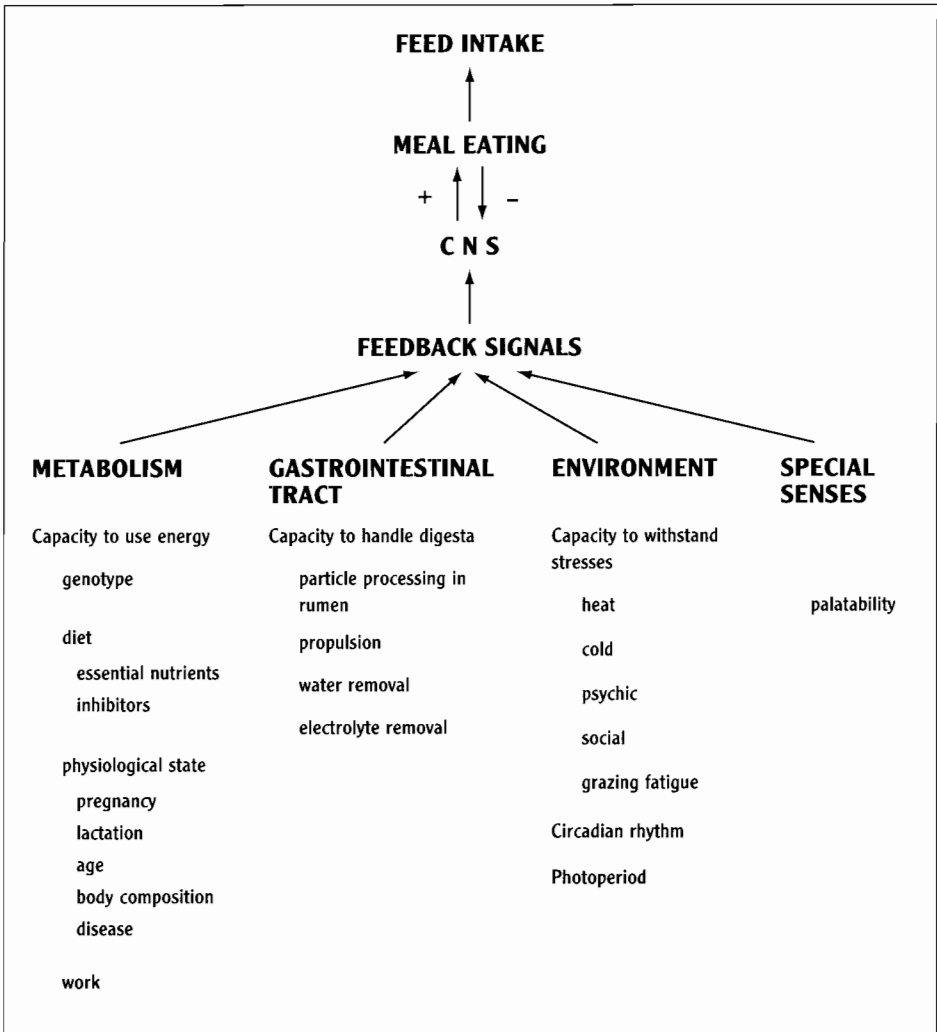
FEED INTAKE

MEAL EATING

+ –

C N S

FEEDBACK SIGNALS

METABOLISM

Capacity to use energy

genotype

diet

essential nutrients

inhibitors

physiological state

pregnancy

lactation

age

body composition

disease

work

GASTROINTESTINAL TRACT

Capacity to handle digesta

particle processing in rumen

propulsion

water removal

electrolyte removal

ENVIRONMENT

Capacity to withstand stresses

heat

cold

psychic

social

grazing fatigue

Circadian rhythm

Photoperiod

SPECIAL SENSES

palatability